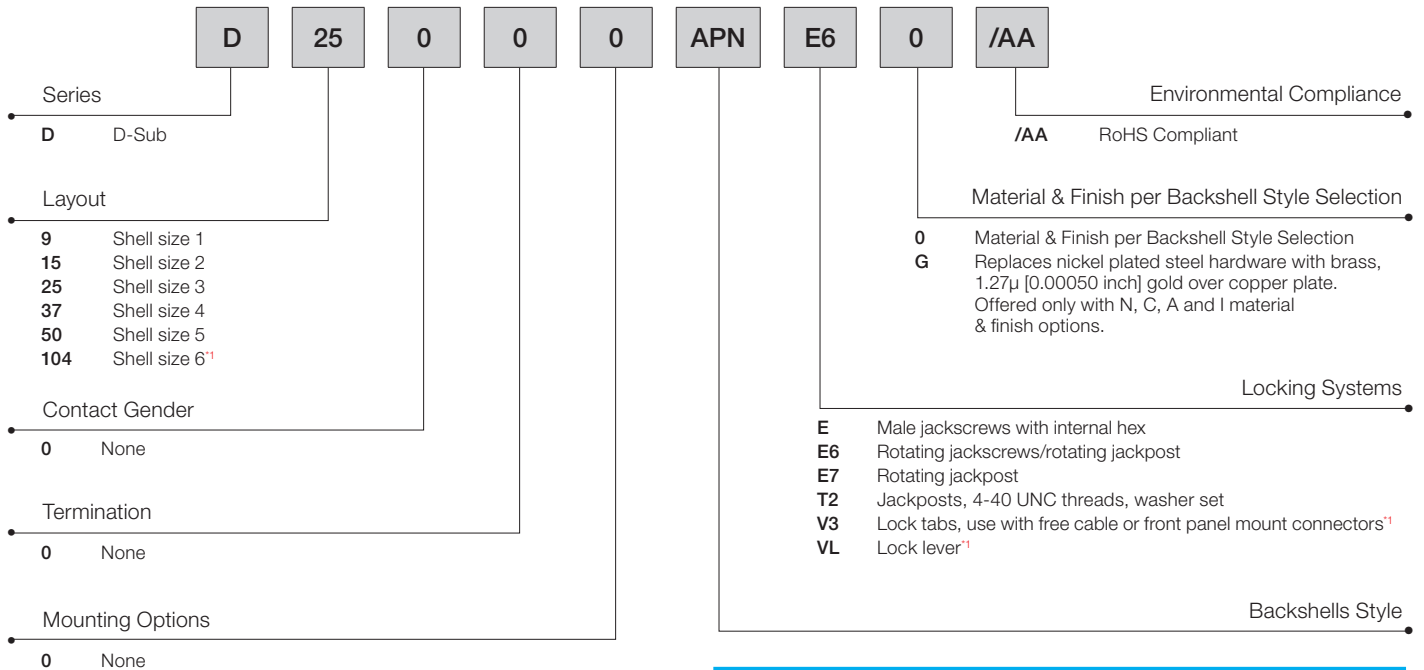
D 25 0 0 0 APN E6 0 /AA

Series

**D** D-Sub

Layout

**9** Shell size 1
**15** Shell size 2
**25** Shell size 3
**37** Shell size 4
**50** Shell size 5
**104** Shell size 6$^{*1}$

Contact Gender

**0** None

Termination

**0** None

Mounting Options

**0** None

Environmental Compliance

**/AA** RoHS Compliant

Material & Finish per Backshell Style Selection

**0** Material & Finish per Backshell Style Selection
**G** Replaces nickel plated steel hardware with brass, 1.27µ [0.00050 inch] gold over copper plate. Offered only with N, C, A and I material & finish options.

Locking Systems

**E** Male jackscrews with internal hex
**E6** Rotating jackscrews/rotating jackpost
**E7** Rotating jackpost
**T2** Jackposts, 4-40 UNC threads, washer set
**V3** Lock tabs, use with free cable or front panel mount connectors$^{*1}$
**VL** Lock lever$^{*1}$

Backshells Style